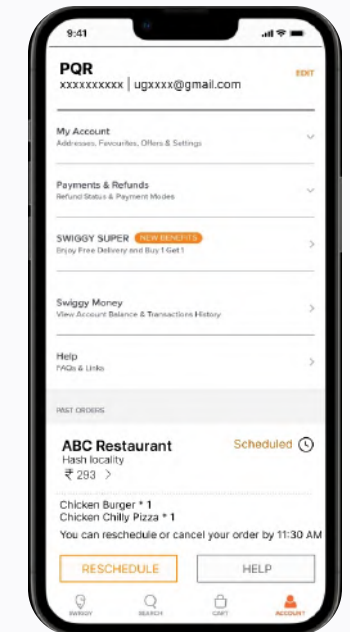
9:41

PQR
xxxxxxxxxx | ugxxxx@gmail.com

EDIT

My Account
Addresses, Favourites, Offers & Settings

Payments & Refunds
Refund Status & Payment Modes

SWIGGY SUPER NEW BENEFITS
Enjoy Free Delivery and Buy 1 Get 1

Swiggy Money
View Account Balance & Transactions History

Help
FAQs & Links

PAST ORDERS

ABC Restaurant
Hash locality
₹ 293 >

Scheduled

Chicken Burger * 1
Chicken Chilly Pizza * 1
You can reschedule or cancel your order by 11:30 AM

RESCHEDULE

HELP

SWIGGY SEARCH CART ACCOUNT